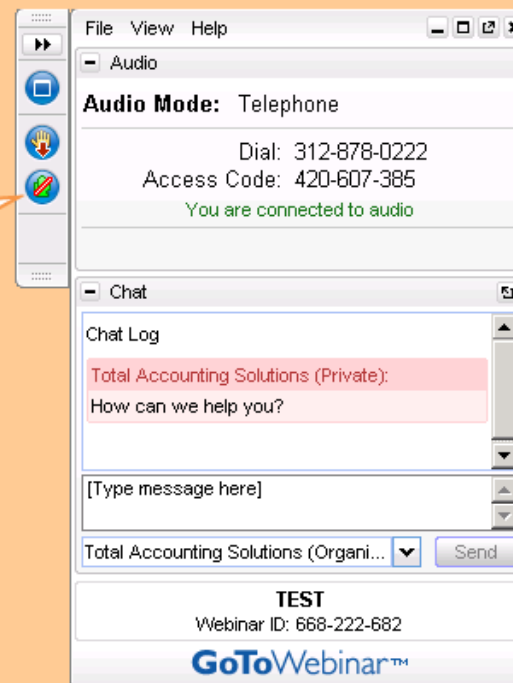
File View Help

Audio

Audio Mode: Telephone

Dial: 312-878-0222
Access Code: 420-607-385
You are connected to audio

Chat

Chat Log

Total Accounting Solutions (Private):
How can we help you?

[Type message here]

Total Accounting Solutions (Organi...

Send

TEST
Webinar ID: 668-222-682

GoToWebinar™